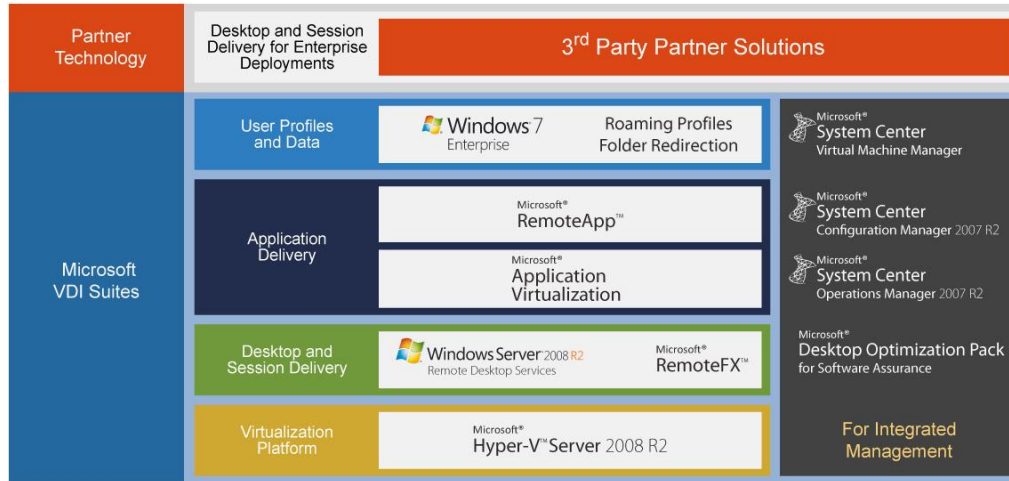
Partner Technology

Desktop and Session Delivery for Enterprise Deployments

3$^{rd}$ Party Partner Solutions

Microsoft VDI Suites

User Profiles and Data

Windows 7 Enterprise

Roaming Profiles Folder Redirection

Application Delivery

Microsoft® RemoteApp™

Microsoft® Application Virtualization

Desktop and Session Delivery

Windows Server 2008 R2 Remote Desktop Services

Microsoft® RemoteFX™

Virtualization Platform

Microsoft® Hyper-V™ Server 2008 R2

Microsoft® System Center Virtual Machine Manager

Microsoft® System Center Configuration Manager 2007 R2

Microsoft® System Center Operations Manager 2007 R2

Microsoft® Desktop Optimization Pack for Software Assurance

For Integrated Management